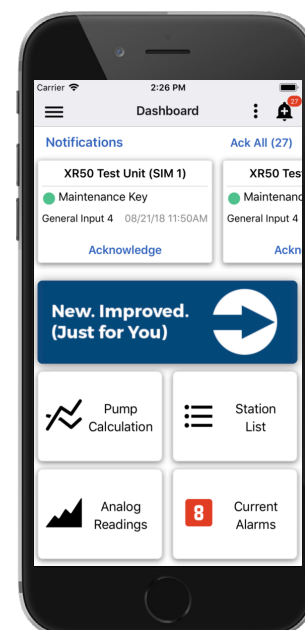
Carrier 2:26 PM

Dashboard 27

Notifications Ack All (27)

XR50 Test Unit (SIM 1)
Maintenance Key
General Input 4 08/21/18 11:50AM
Acknowledge

XR50 Test
Maintenanc
General Input 4
Ackn

New. Improved.
(Just for You)

Pump Calculation

Station List

Analog Readings

8 Current Alarms